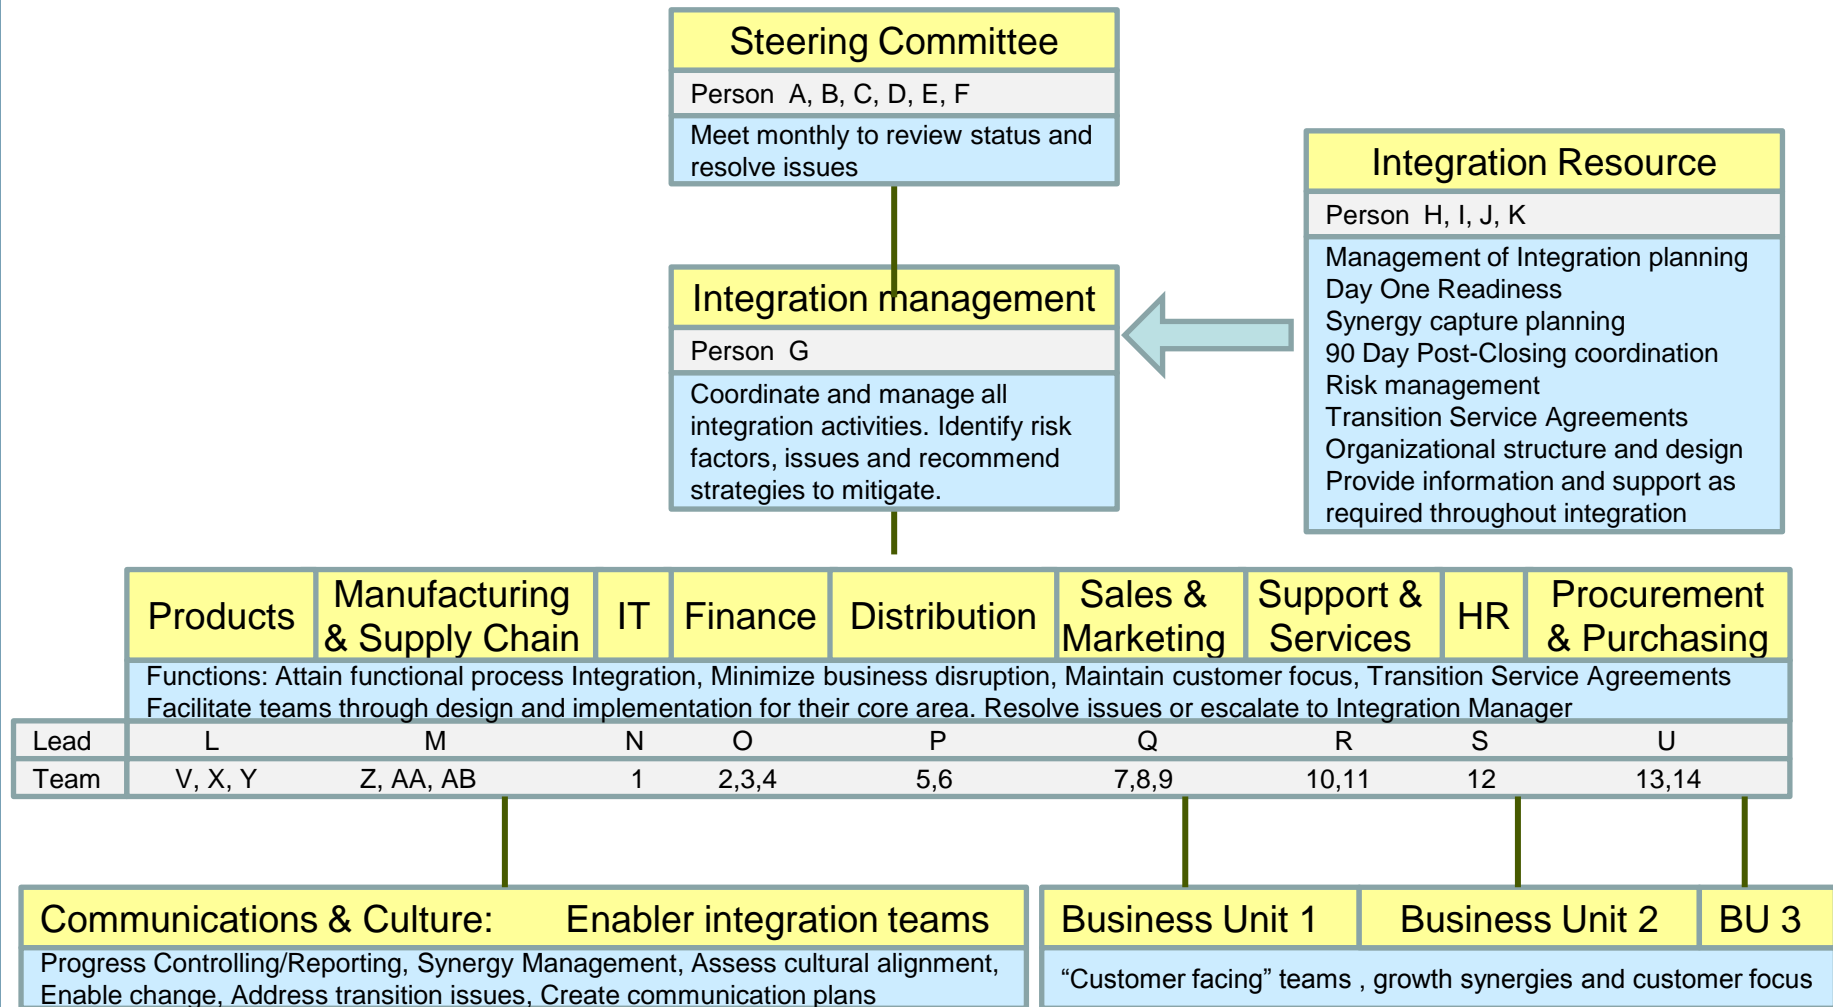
Steering Committee

Person A, B, C, D, E, F

Meet monthly to review status and resolve issues

Integration Resource

Person H, I, J, K

Management of Integration planning
Day One Readiness
Synergy capture planning
90 Day Post-Closing coordination
Risk management
Transition Service Agreements
Organizational structure and design
Provide information and support as required throughout integration

Integration management

Person G

Coordinate and manage all integration activities. Identify risk factors, issues and recommend strategies to mitigate.

| | Products | Manufacturing & Supply Chain | IT | Finance | Distribution | Sales & Marketing | Support & Services | HR | Procurement & Purchasing |
|---|---|---|---|---|---|---|---|---|---|
| | Functions: Attain functional process Integration, Minimize business disruption, Maintain customer focus, Transition Service Agreements Facilitate teams through design and implementation for their core area. Resolve issues or escalate to Integration Manager | | | | | | | | |
| Lead | L | M | N | O | P | Q | R | S | U |
| Team | V, X, Y | Z, AA, AB | 1 | 2,3,4 | 5,6 | 7,8,9 | 10,11 | 12 | 13,14 |

Communications & Culture: Enabler integration teams

Progress Controlling/Reporting, Synergy Management, Assess cultural alignment, Enable change, Address transition issues, Create communication plans

Business Unit 1 | Business Unit 2 | BU 3

“Customer facing” teams , growth synergies and customer focus